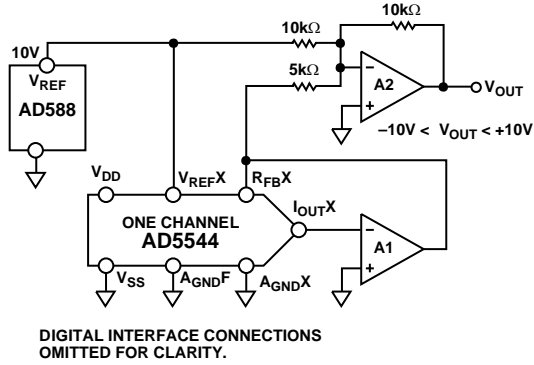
10V

$V_{REF}$

AD588

10kΩ

10kΩ

5kΩ

A2

$V_{OUT}$

–10V < $V_{OUT}$ < +10V

$V_{DD}$

$V_{REF}X$

$R_{FB}X$

ONE CHANNEL

AD5544

$I_{OUT}X$

A1

$V_{SS}$

$A_{GND}F$

$A_{GND}X$

DIGITAL INTERFACE CONNECTIONS OMITTED FOR CLARITY.